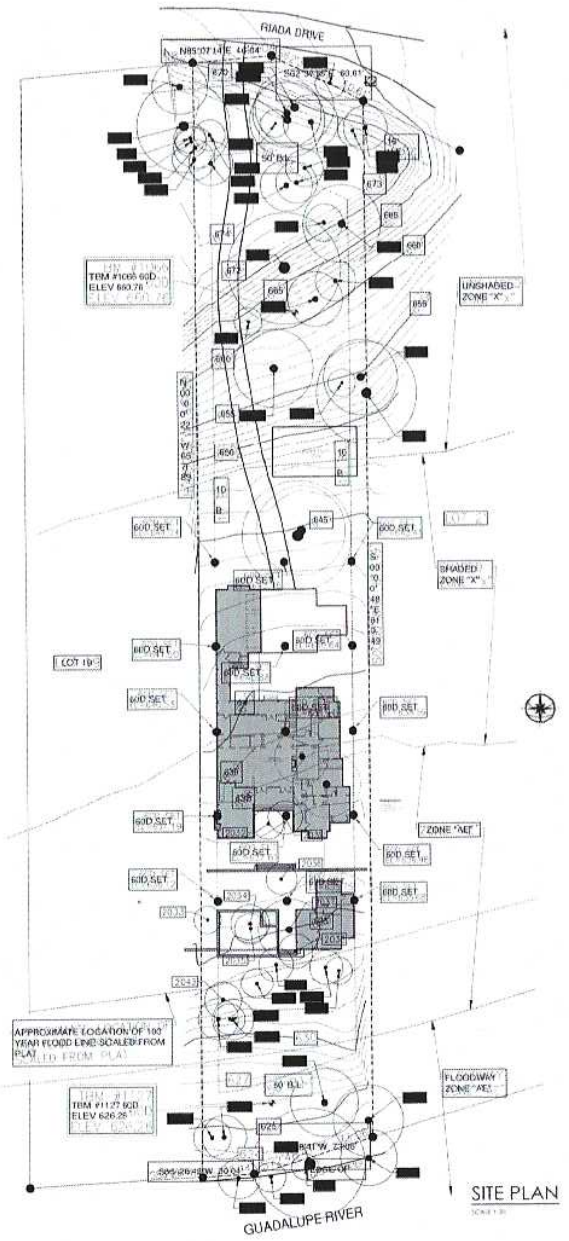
RIADA DRIVE

N85°07'14"E 46.64'

S62°30'35"E 60.61'

672

50' B.L.

673

674

TBM #1066 60D
ELEV 660.76

665

666

668

UNSHADED ZONE "X"

659

660

N 00° 42' 65"

655

650

10' B

10' B

645

60D SET

60D SET

SHADED ZONE "X"

S 00° 49' E

60D SET

LOT 19

60D SET

60D SET

60D SET

60D SET

60D SET

60D SET

60D SET

640

635

60D SET

60D SET

"ZONE "AE"

60D SET

60D SET

60D SET

60D SET

2050

2034

2033

2042

APPROXIMATE LOCATION OF 100 YEAR FLOOD LINE SCALED FROM PLAT

SCALED FROM PLAT

630

627

50' B.L.

TBM #1127 60D
ELEV 626.28

FLOODWAY ZONE "AE"

625

S85°26'40"W 20.04'

GUADALUPE RIVER

SITE PLAN